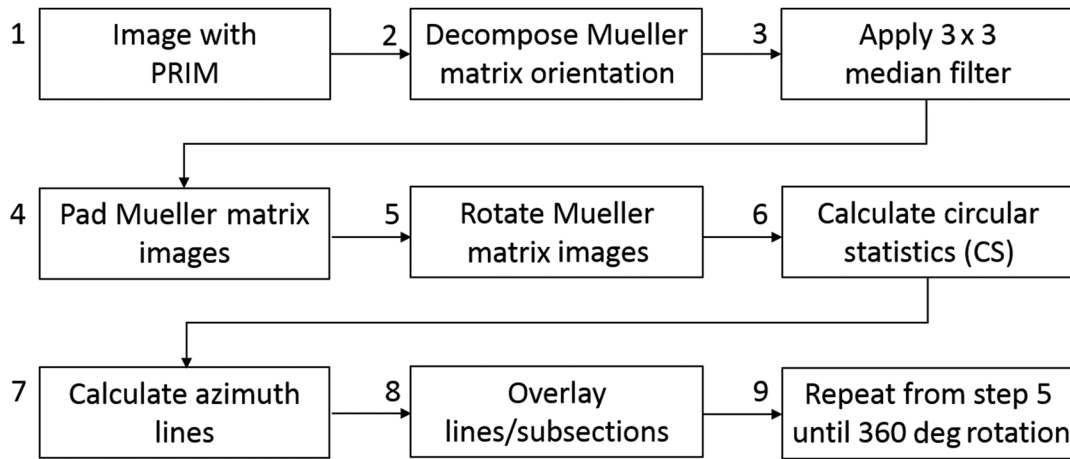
1 Image with PRIM

2 Decompose Mueller matrix orientation

3 Apply 3 x 3 median filter

4 Pad Mueller matrix images

5 Rotate Mueller matrix images

6 Calculate circular statistics (CS)

7 Calculate azimuth lines

8 Overlay lines/subsections

9 Repeat from step 5 until 360 deg rotation